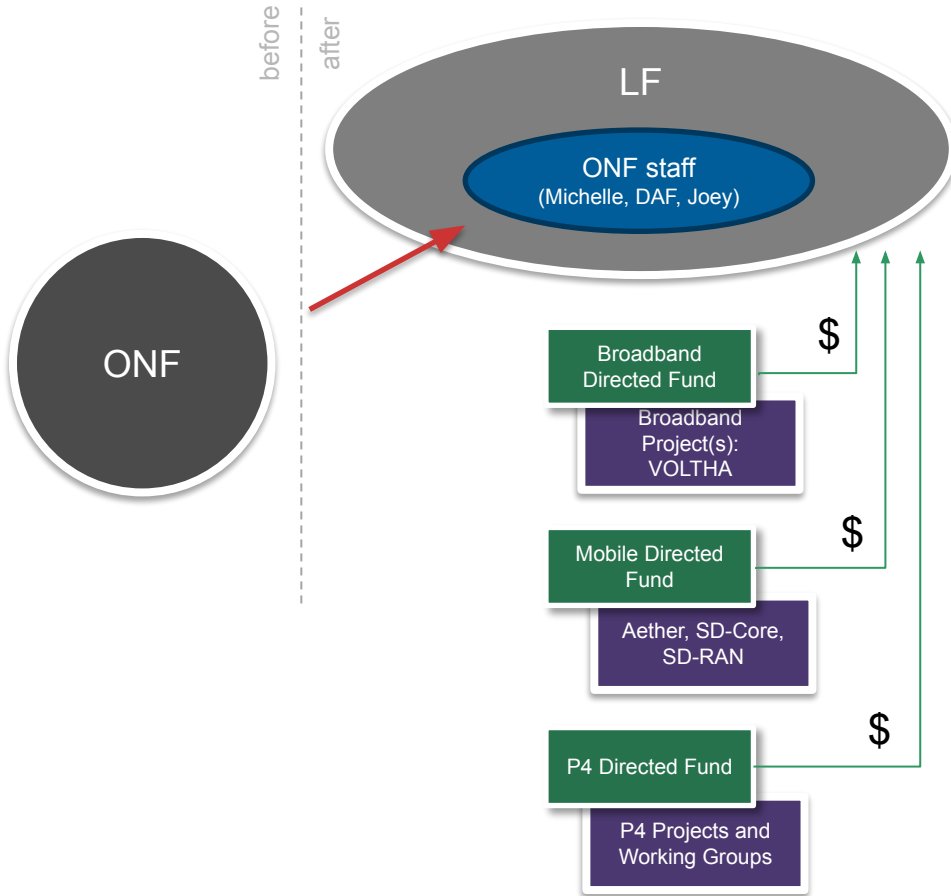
before

after

LF

ONF staff
(Michelle, DAF, Joey)

ONF

$

Broadband Directed Fund

Broadband Project(s): VOLTHA

$

Mobile Directed Fund

Aether, SD-Core, SD-RAN

$

P4 Directed Fund

P4 Projects and Working Groups